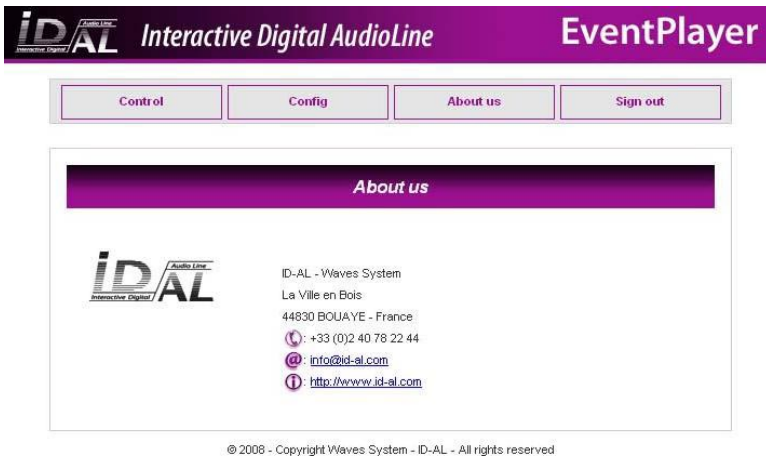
iD AL Audio Line Interactive Digital

Interactive Digital AudioLine

EventPlayer

Control

Config

About us

Sign out

About us

iD AL Audio Line Interactive Digital

ID-AL - Waves System
La Ville en Bois
44830 BOUAYE - France
: +33 (0)2 40 78 22 44
: info@id-al.com
: http://www.id-al.com

© 2008 - Copyright Waves System - ID-AL - All rights reserved